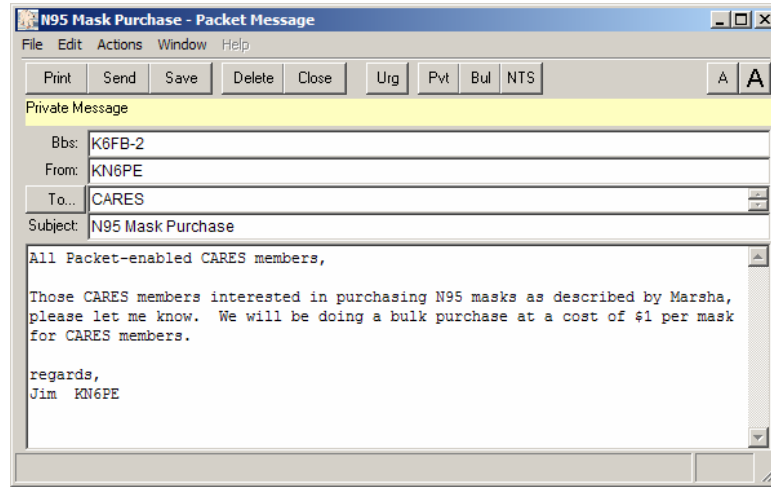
N95 Mask Purchase - Packet Message

File Edit Actions Window Help

Print Send Save Delete Close Urg Pvt Bul NTS A A

Private Message

Bbs: K6FB-2
From: KN6PE
To... CARES
Subject: N95 Mask Purchase

All Packet-enabled CARES members,

Those CARES members interested in purchasing N95 masks as described by Marsha, please let me know. We will be doing a bulk purchase at a cost of $1 per mask for CARES members.

regards,
Jim KN6PE